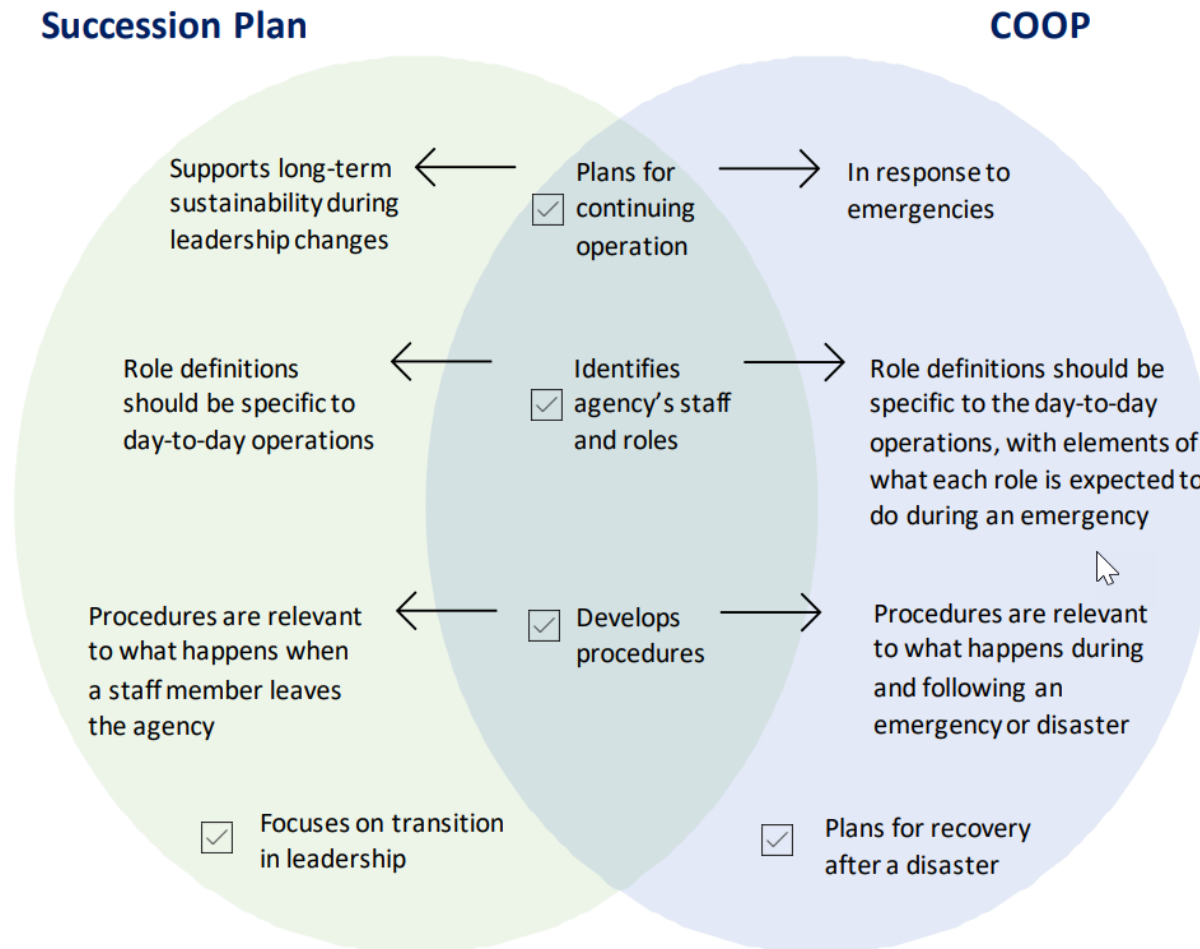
Succession Plan

COOP

Supports long-term sustainability during leadership changes

Plans for continuing operation

In response to emergencies

Role definitions should be specific to day-to-day operations

Identifies agency's staff and roles

Role definitions should be specific to the day-to-day operations, with elements of what each role is expected to do during an emergency

Procedures are relevant to what happens when a staff member leaves the agency

Develops procedures

Procedures are relevant to what happens during and following an emergency or disaster

Focuses on transition in leadership

Plans for recovery after a disaster